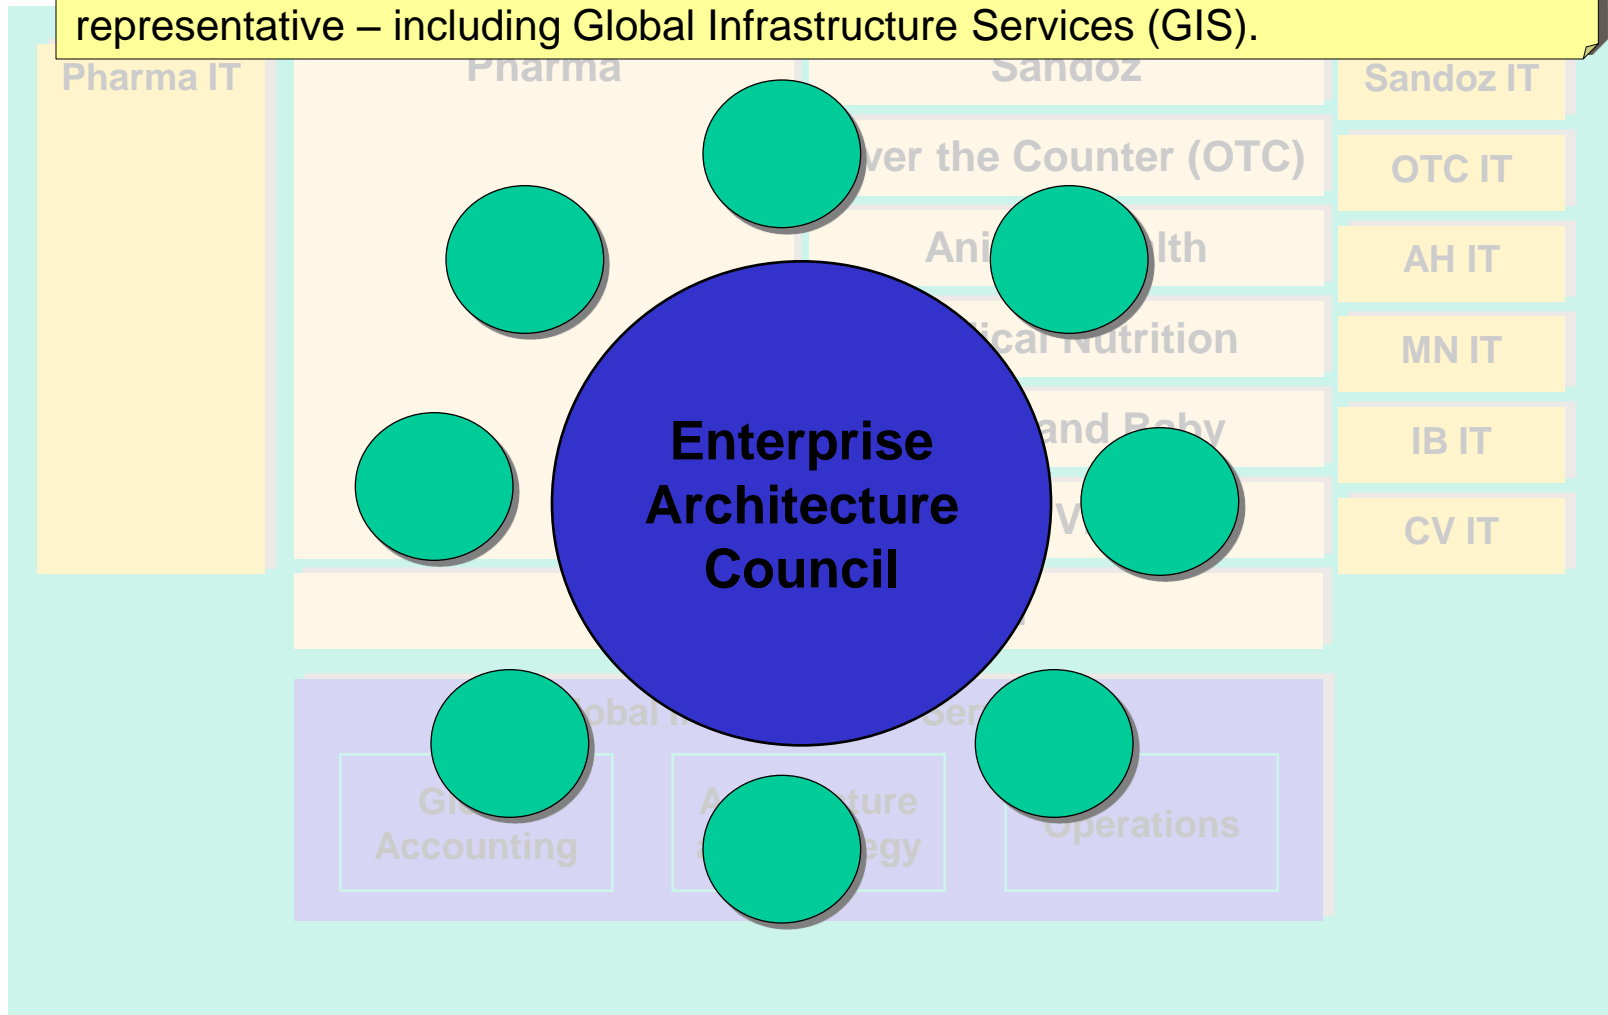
representative – including Global Infrastructure Services (GIS).

Pharma IT

Pharma

Sandoz

Sandoz IT

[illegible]ver the Counter (OTC)

OTC IT

Ani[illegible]lth

AH IT

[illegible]ical Nutrition

MN IT

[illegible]and Baby

IB IT

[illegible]V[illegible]

CV IT

Enterprise Architecture Council

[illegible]obal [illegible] Ser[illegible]

Gl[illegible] Accounting

A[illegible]ture a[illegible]egy

Operations